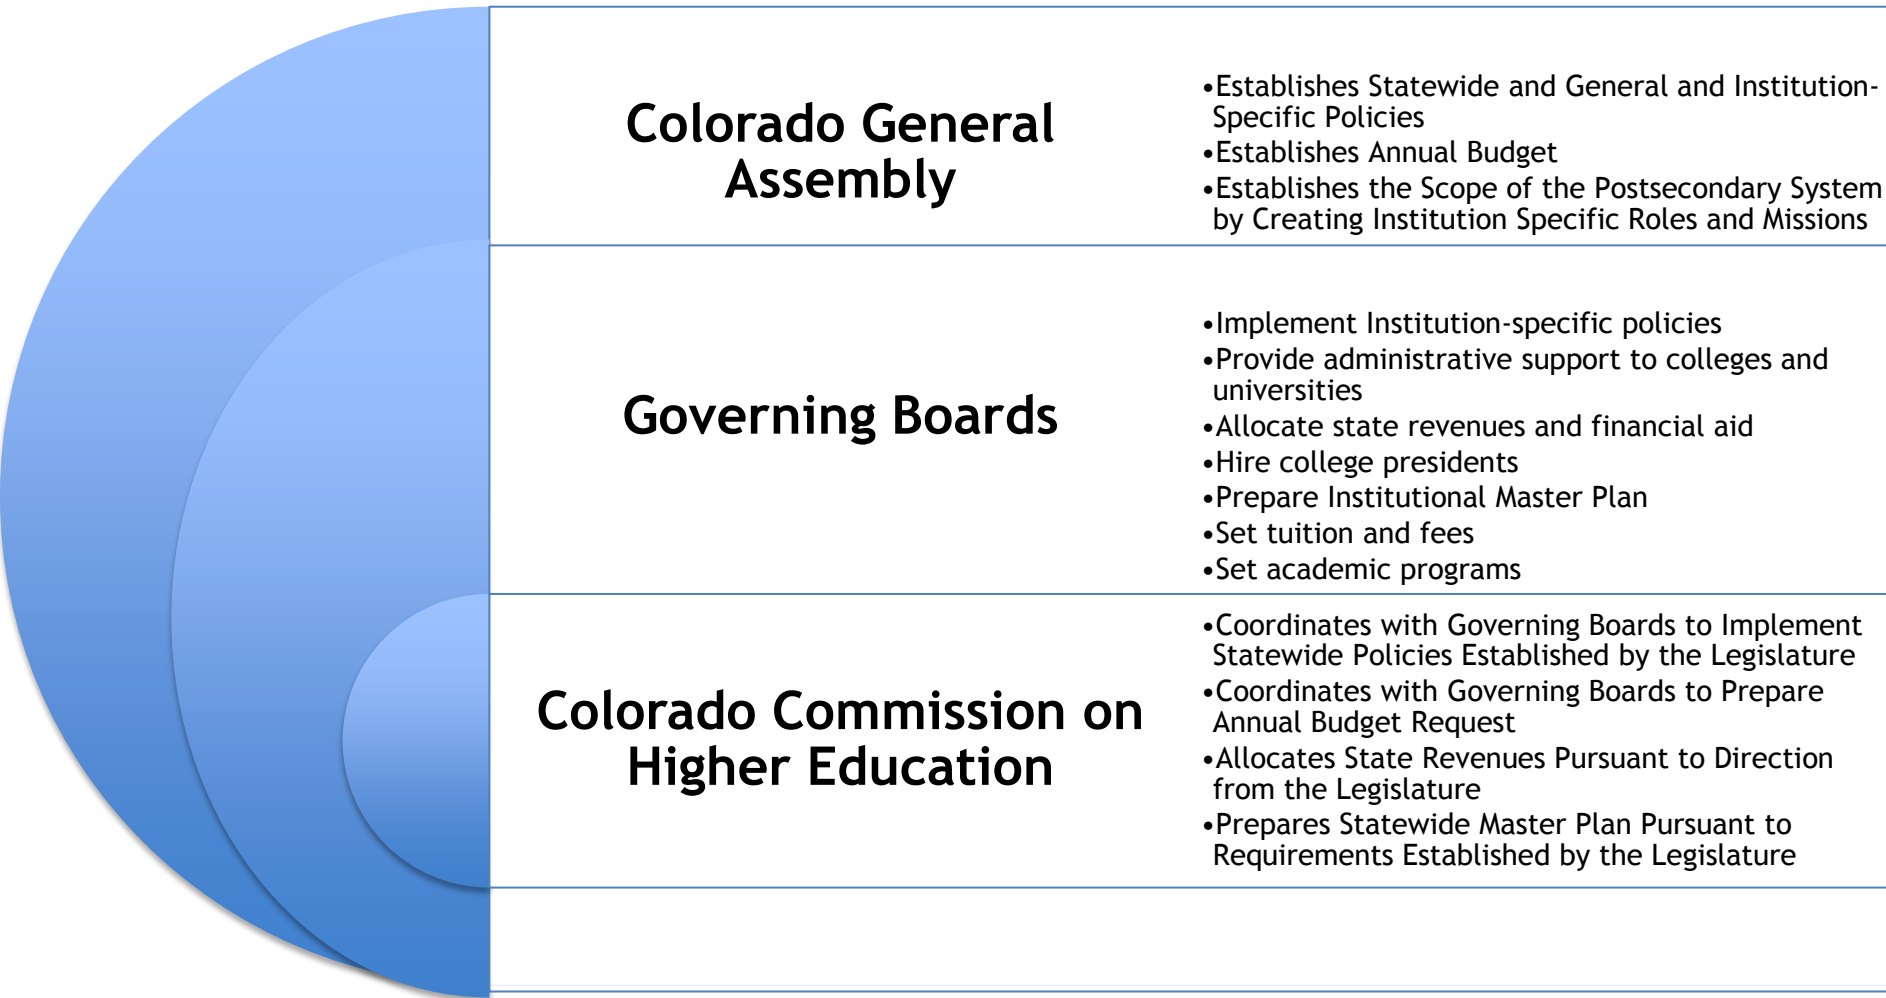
Colorado General Assembly

•Establishes Statewide and General and Institution-Specific Policies
•Establishes Annual Budget
•Establishes the Scope of the Postsecondary System by Creating Institution Specific Roles and Missions

Governing Boards

•Implement Institution-specific policies
•Provide administrative support to colleges and universities
•Allocate state revenues and financial aid
•Hire college presidents
•Prepare Institutional Master Plan
•Set tuition and fees
•Set academic programs

Colorado Commission on Higher Education

•Coordinates with Governing Boards to Implement Statewide Policies Established by the Legislature
•Coordinates with Governing Boards to Prepare Annual Budget Request
•Allocates State Revenues Pursuant to Direction from the Legislature
•Prepares Statewide Master Plan Pursuant to Requirements Established by the Legislature